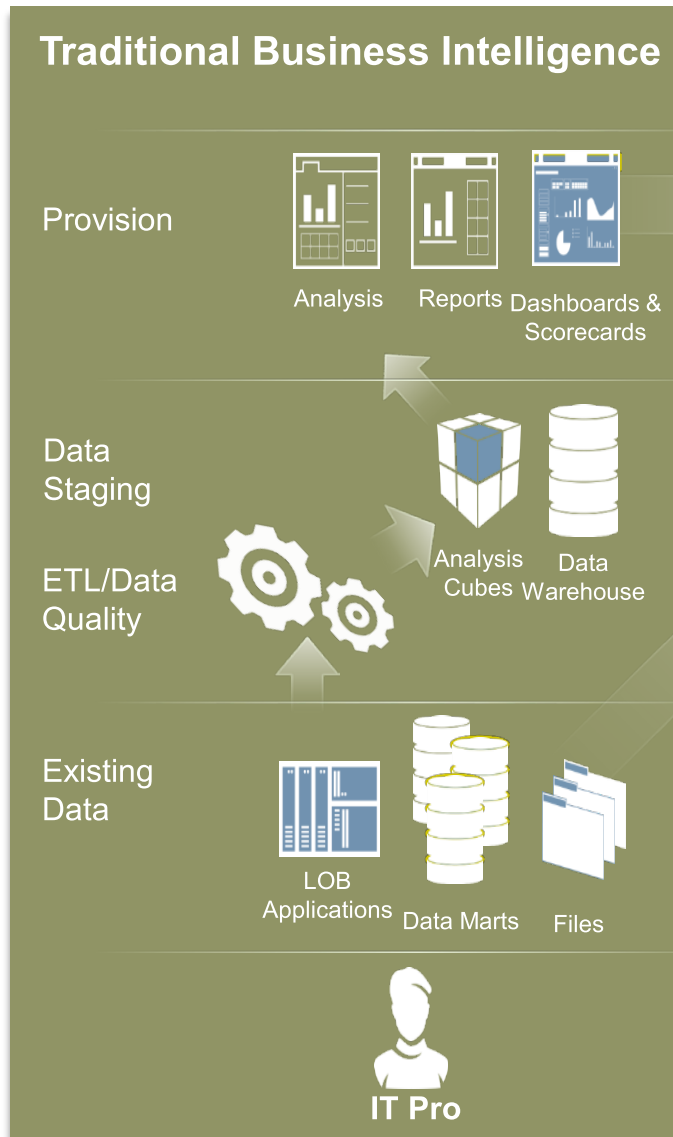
Traditional Business Intelligence

Provision

Analysis

Reports

Dashboards & Scorecards

Data Staging

ETL/Data Quality

Analysis Cubes

Data Warehouse

Existing Data

LOB Applications

Data Marts

Files

IT Pro